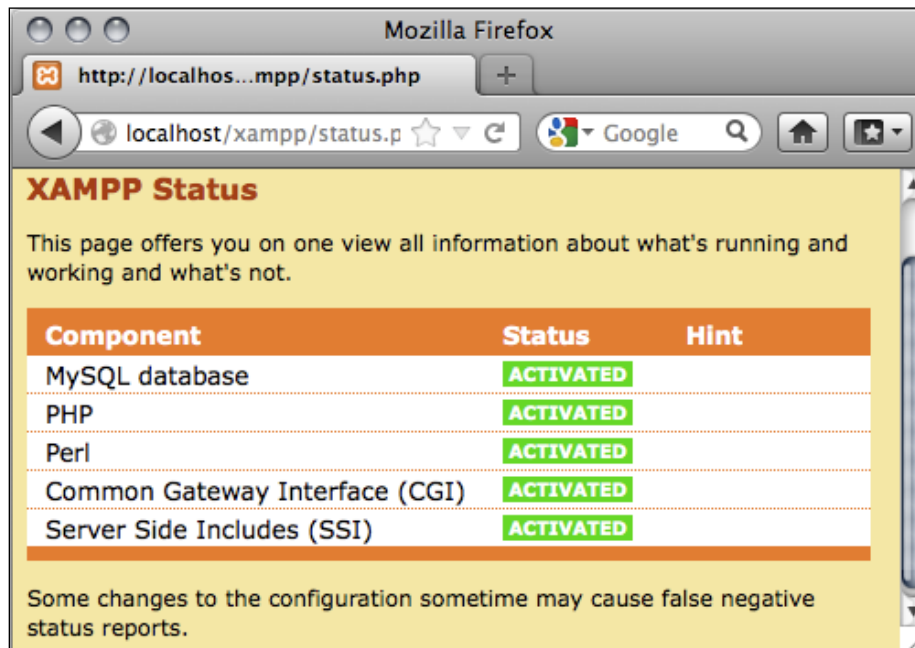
Mozilla Firefox

http://localhos...mpp/status.php

+

localhost/xampp/status.p

Google

XAMPP Status

This page offers you on one view all information about what's running and working and what's not.

| Component | Status | Hint |
|---|---|---|
| MySQL database | ACTIVATED | |
| PHP | ACTIVATED | |
| Perl | ACTIVATED | |
| Common Gateway Interface (CGI) | ACTIVATED | |
| Server Side Includes (SSI) | ACTIVATED | |

Some changes to the configuration sometime may cause false negative status reports.